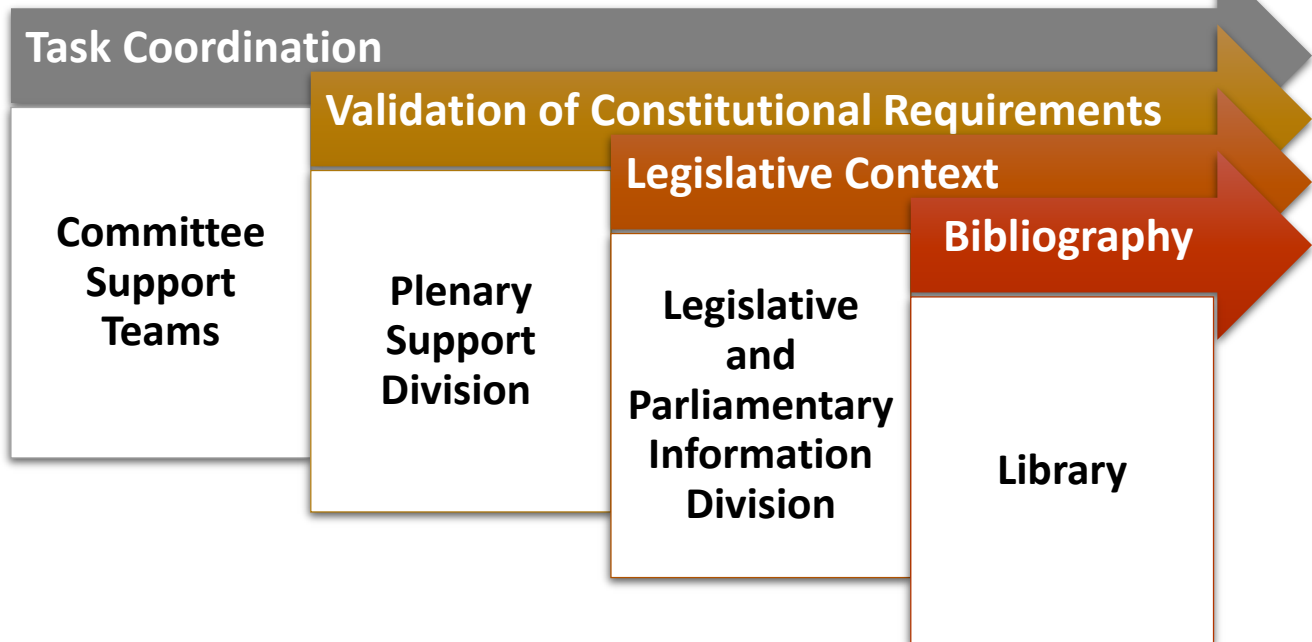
Task Coordination

Validation of Constitutional Requirements

Legislative Context

Bibliography

Committee Support Teams

Plenary Support Division

Legislative and Parliamentary Information Division

Library